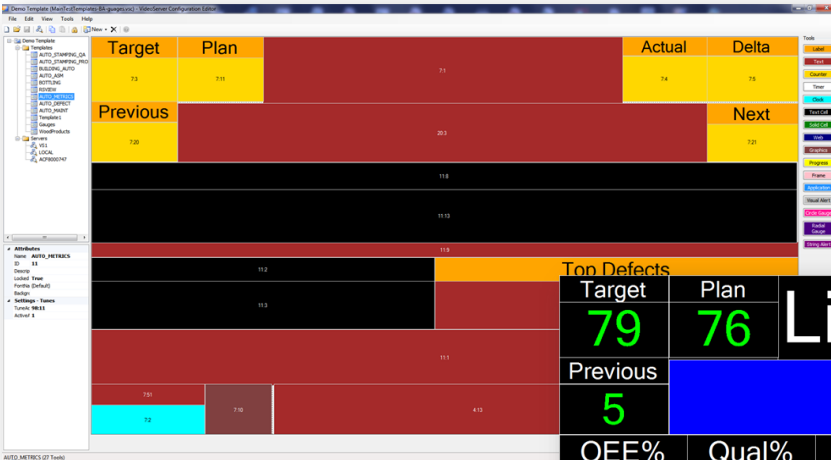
Demo Template (MainTest\Templates-BA-gauges.vsc) - VideoServer Configuration Editor

File Edit View Tools Help

New

Demo Template
Templates
AUTO_STAMPING_QA
AUTO_STAMPING_PRO
BUILDING_AUTO
AUTO_ASM
BOTTLING
REVIEW
AUTO_METRICS
AUTO_DEFECT
AUTO_MAINT
Template1
Gauges
WoodProducts
Servers
VS1
LOCAL
ACP8000747

Attributes
Name AUTO_METRICS
ID 11
Descrip
Locked True
FontNa (Default)
Backgn
Settings - Tunes
TuneAc 98:11
ActiveT 1

Target
Plan
Actual
Delta
7:3
7:11
7:1
7:4
7:5
Previous
Next
7:20
20:3
7:21
11:8
11:13
11:9
11:2
Top Defects
11:3
11:1
7:51
7:2
7:10
4:13

Target
Plan
79
76
Li
Previous
5
OEE%
Qual%

Tools
Label
Text
Counter
Timer
Clock
Text Cell
Solid Cell
Web
Graphics
Progress
Frame
Application
Visual Alert
Circle Gauge
Radial Gauge
String Alert

AUTO_METRICS (27 Tools)